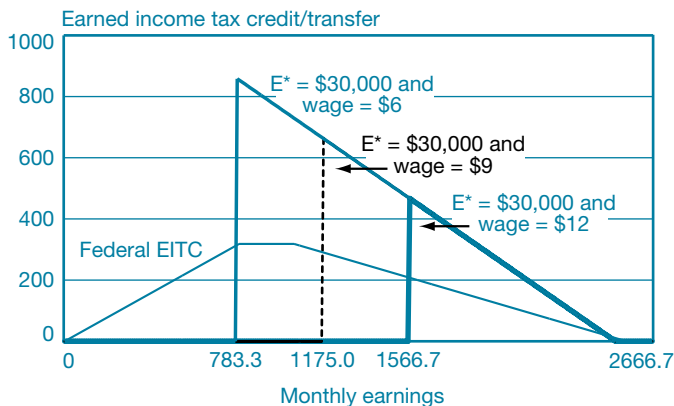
Earned income tax credit/transfer

1000
800
600
400
200
0

E* = \$30,000 and wage = \$6

E* = \$30,000 and wage = \$9

E* = \$30,000 and wage = \$12

Federal EITC

0
783.3
1175.0
1566.7
2666.7

Monthly earnings